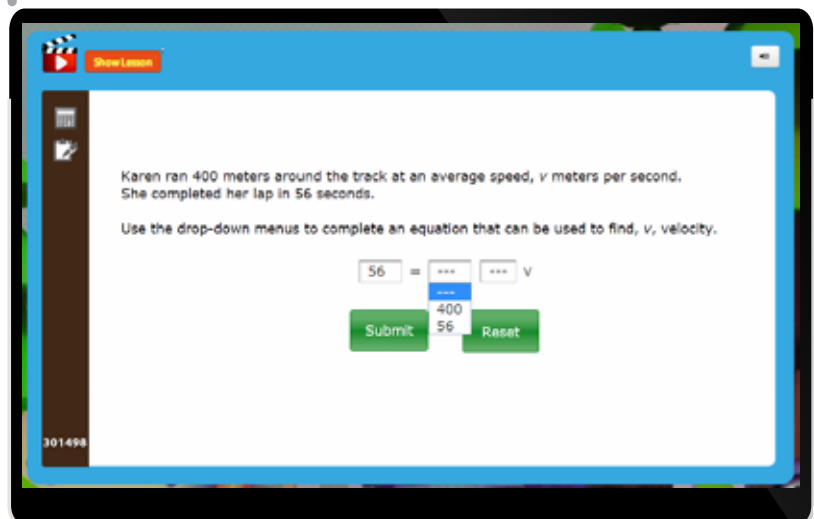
Show Lesson

Karen ran 400 meters around the track at an average speed, $v$ meters per second. She completed her lap in 56 seconds.

Use the drop-down menus to complete an equation that can be used to find, $v$, velocity.

56 = --- --- v

---
400
56

Submit

Reset

301498